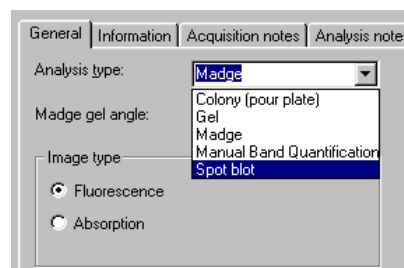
General | Information | Acquisition notes | Analysis note

Analysis type: Madge

Madge gel angle:

Colony (pour plate)
Gel
Madge
Manual Band Quantification
Spot blot

Image type

Fluorescence

Absorption